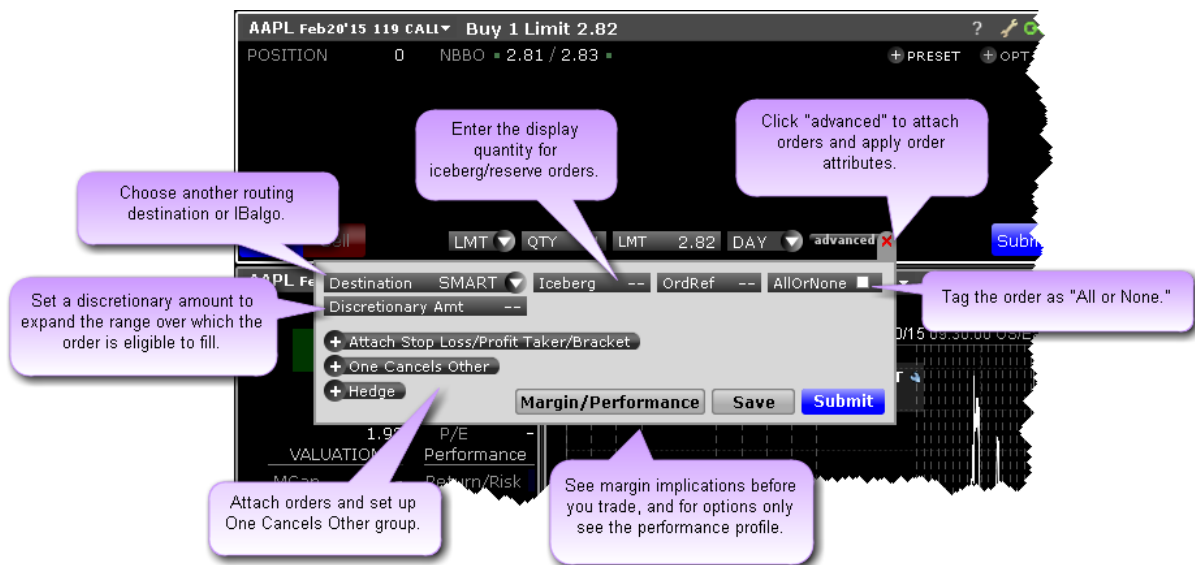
AAPL Feb20'15 119 CALL Buy 1 Limit 2.82

?

POSITION 0 NBBO 2.81 / 2.83

PRESET OPT

Enter the display quantity for iceberg/reserve orders.

Click "advanced" to attach orders and apply order attributes.

Choose another routing destination or IBalgo.

LMT QTY LMT 2.82 DAY advanced

Subm

AAPL Fe

Destination SMART Iceberg -- OrdRef -- AllOrNone

Tag the order as "All or None."

Set a discretionary amount to expand the range over which the order is eligible to fill.

Discretionary Amt --

Attach Stop Loss/Profit Taker/Bracket

One Cancels Other

Hedge

Margin/Performance Save Submit

0/15 09:30:00 US/E

1,9 P/E -

VALUATION Performance

MCap Return/Risk

Attach orders and set up One Cancels Other group.

See margin implications before you trade, and for options only see the performance profile.